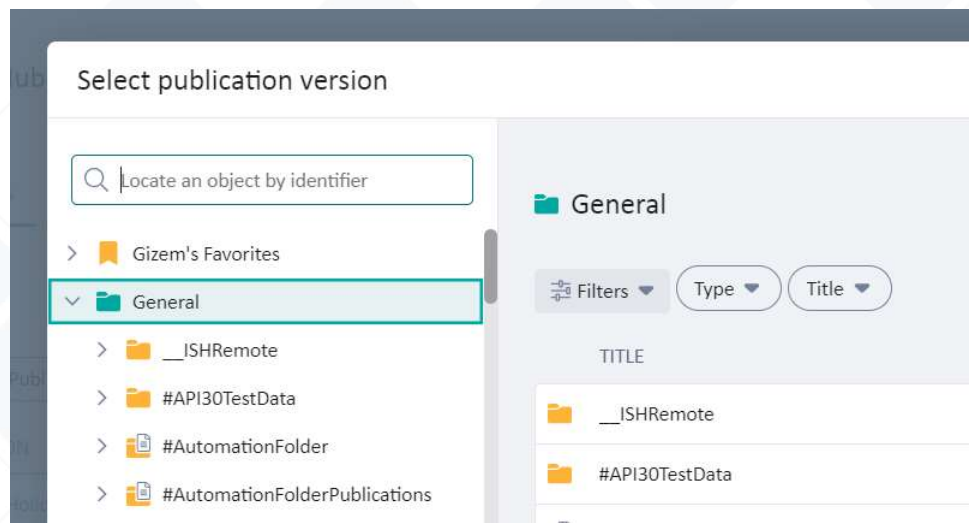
Select publication version

Locate an object by identifier

Gizem's Favorites

General

__ISHRemote

#API30TestData

#AutomationFolder

#AutomationFolderPublications

General

Filters

Type

Title

TITLE

__ISHRemote

#API30TestData